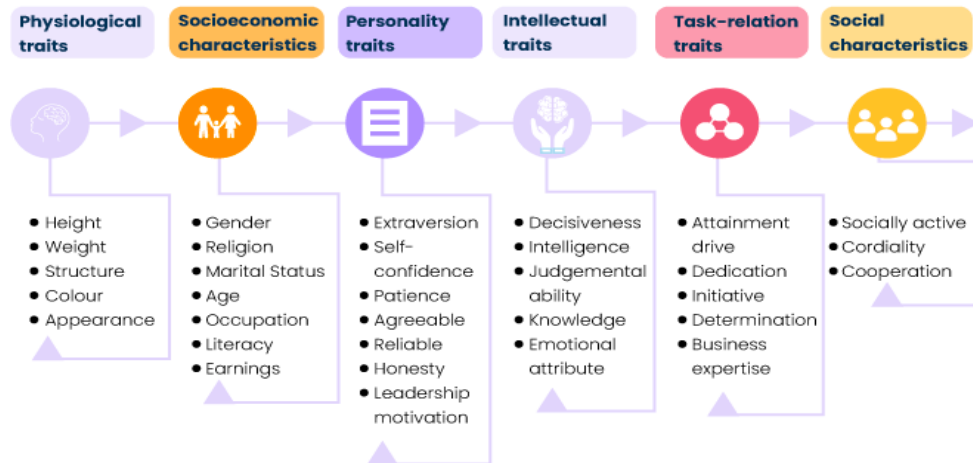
Physiological traits

- Height
- Weight
- Structure
- Colour
- Appearance

Socioeconomic characteristics

- Gender
- Religion
- Marital Status
- Age
- Occupation
- Literacy
- Earnings

Personality traits

- Extraversion
- Self-confidence
- Patience
- Agreeable
- Reliable
- Honesty
- Leadership motivation

Intellectual traits

- Decisiveness
- Intelligence
- Judgemental ability
- Knowledge
- Emotional attribute

Task-relation traits

- Attainment drive
- Dedication
- Initiative
- Determination
- Business expertise

Social characteristics

- Socially active
- Cordiality
- Cooperation